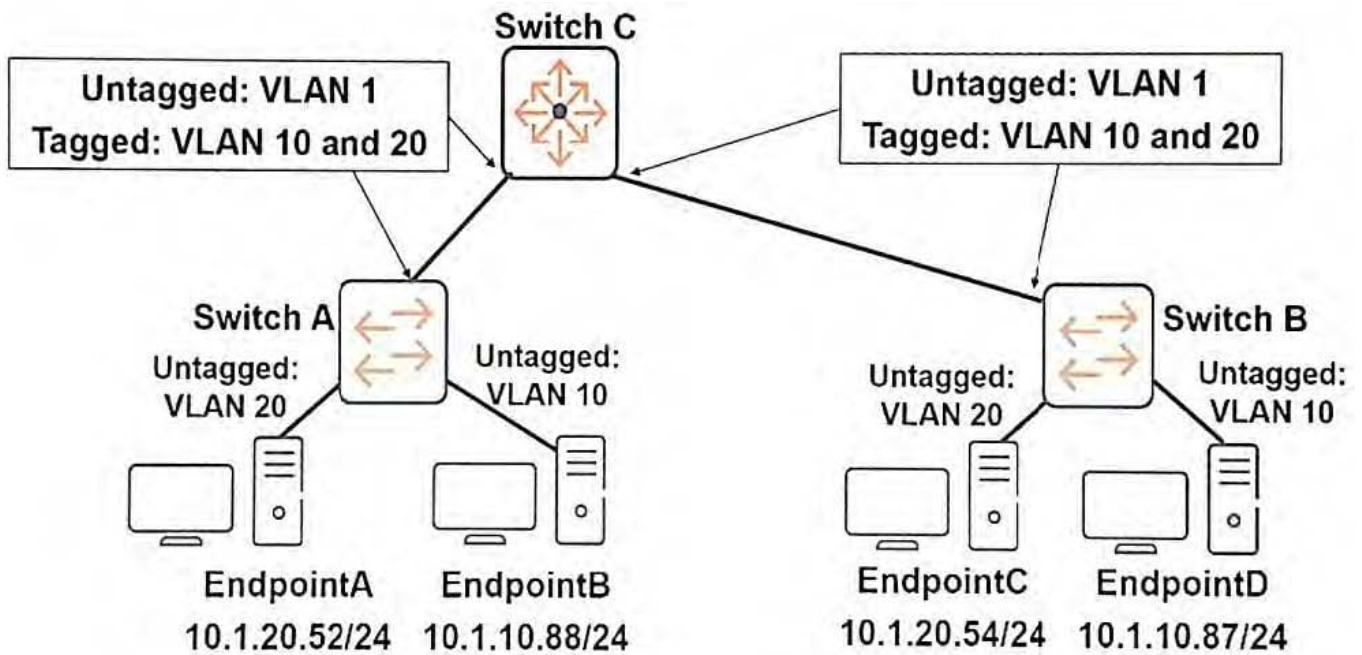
Switch C

Untagged: VLAN 1
Tagged: VLAN 10 and 20

Untagged: VLAN 1
Tagged: VLAN 10 and 20

Switch A

Untagged: VLAN 20

Untagged: VLAN 10

Switch B

Untagged: VLAN 20

Untagged: VLAN 10

EndpointA
10.1.20.52/24

EndpointB
10.1.10.88/24

EndpointC
10.1.20.54/24

EndpointD
10.1.10.87/24